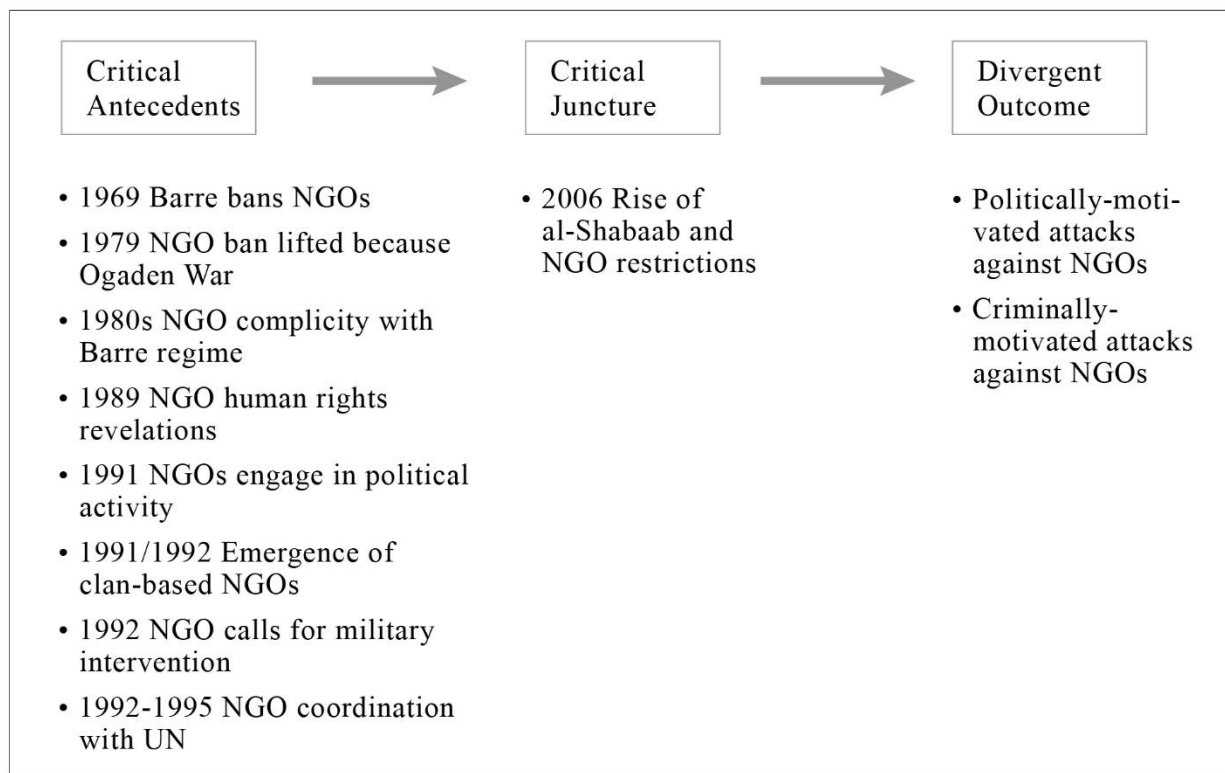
Critical Antecedents

Critical Juncture

Divergent Outcome

• 1969 Barre bans NGOs
• 1979 NGO ban lifted because Ogaden War
• 1980s NGO complicity with Barre regime
• 1989 NGO human rights revelations
• 1991 NGOs engage in political activity
• 1991/1992 Emergence of clan-based NGOs
• 1992 NGO calls for military intervention
• 1992-1995 NGO coordination with UN

• 2006 Rise of al-Shabaab and NGO restrictions

• Politically-motivated attacks against NGOs
• Criminally-motivated attacks against NGOs